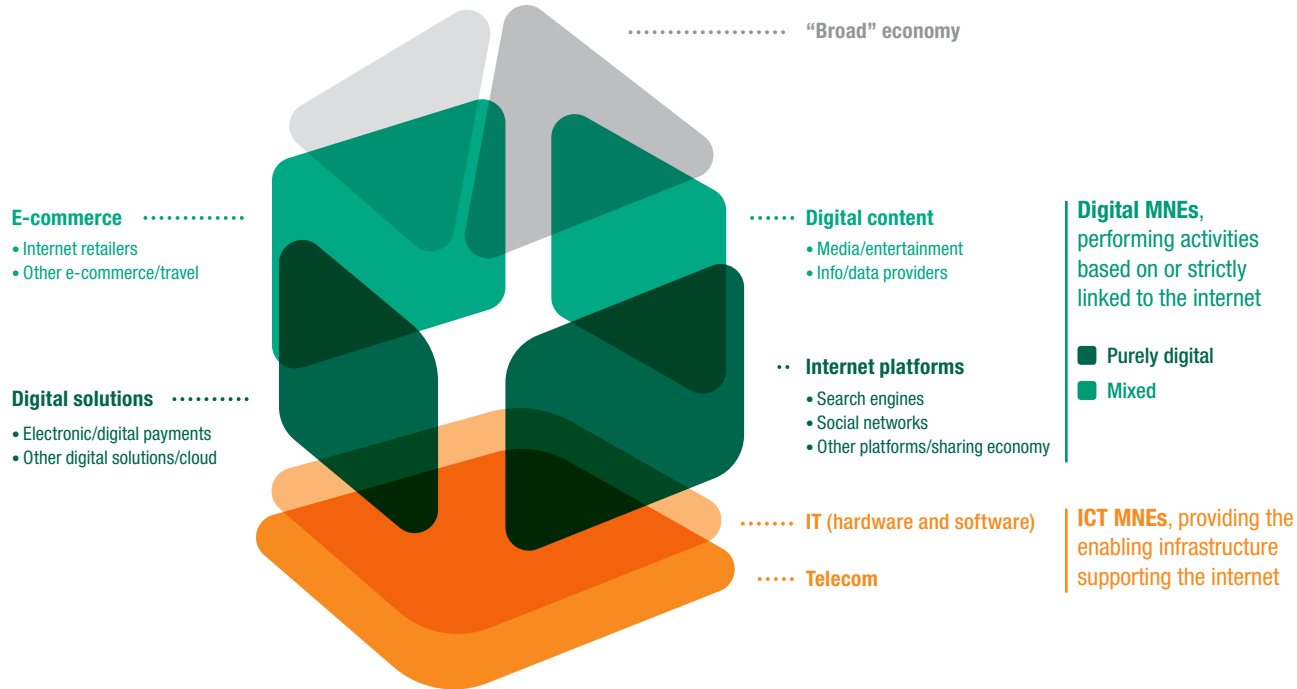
"Broad" economy

E-commerce
• Internet retailers
• Other e-commerce/travel

Digital solutions
• Electronic/digital payments
• Other digital solutions/cloud

Digital content
• Media/entertainment
• Info/data providers

Internet platforms
• Search engines
• Social networks
• Other platforms/sharing economy

IT (hardware and software)

Telecom

Digital MNEs, performing activities based on or strictly linked to the internet

Purely digital

Mixed

ICT MNEs, providing the enabling infrastructure supporting the internet